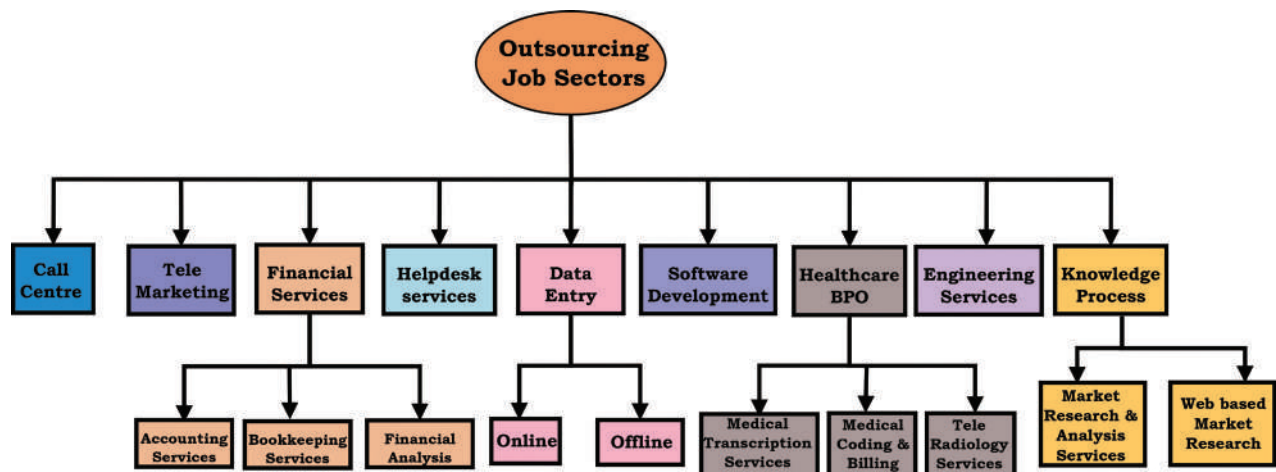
Outsourcing Job Sectors

Call Centre

Tele Marketing

Financial Services

Helpdesk services

Data Entry

Software Development

Healthcare BPO

Engineering Services

Knowledge Process

Accounting Services

Bookkeeping Services

Financial Analysis

Online

Offline

Medical Transcription Services

Medical Coding & Billing

Tele Radiology Services

Market Research & Analysis Services

Web based Market Research